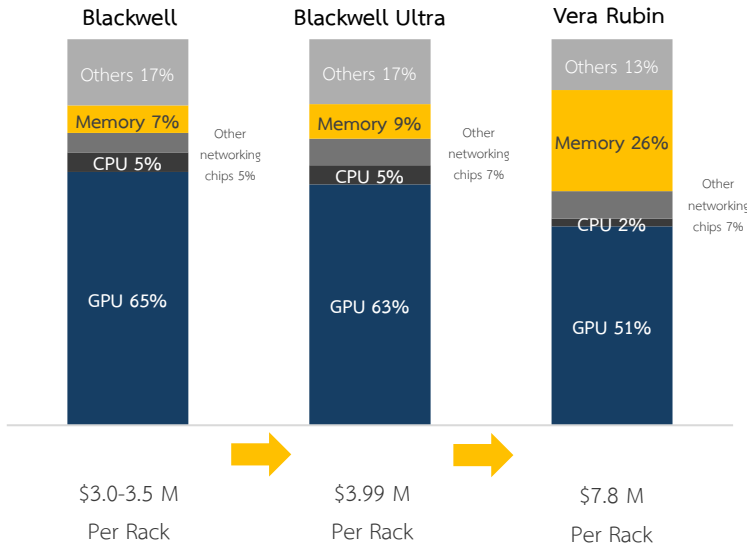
Blackwell

Others 17%
Memory 7%
CPU 5%
GPU 65%

Other networking chips 5%

$3.0-3.5 M
Per Rack

Blackwell Ultra

Others 17%
Memory 9%
CPU 5%
GPU 63%

Other networking chips 7%

$3.99 M
Per Rack

Vera Rubin

Others 13%
Memory 26%
CPU 2%
GPU 51%

Other networking chips 7%

$7.8 M
Per Rack